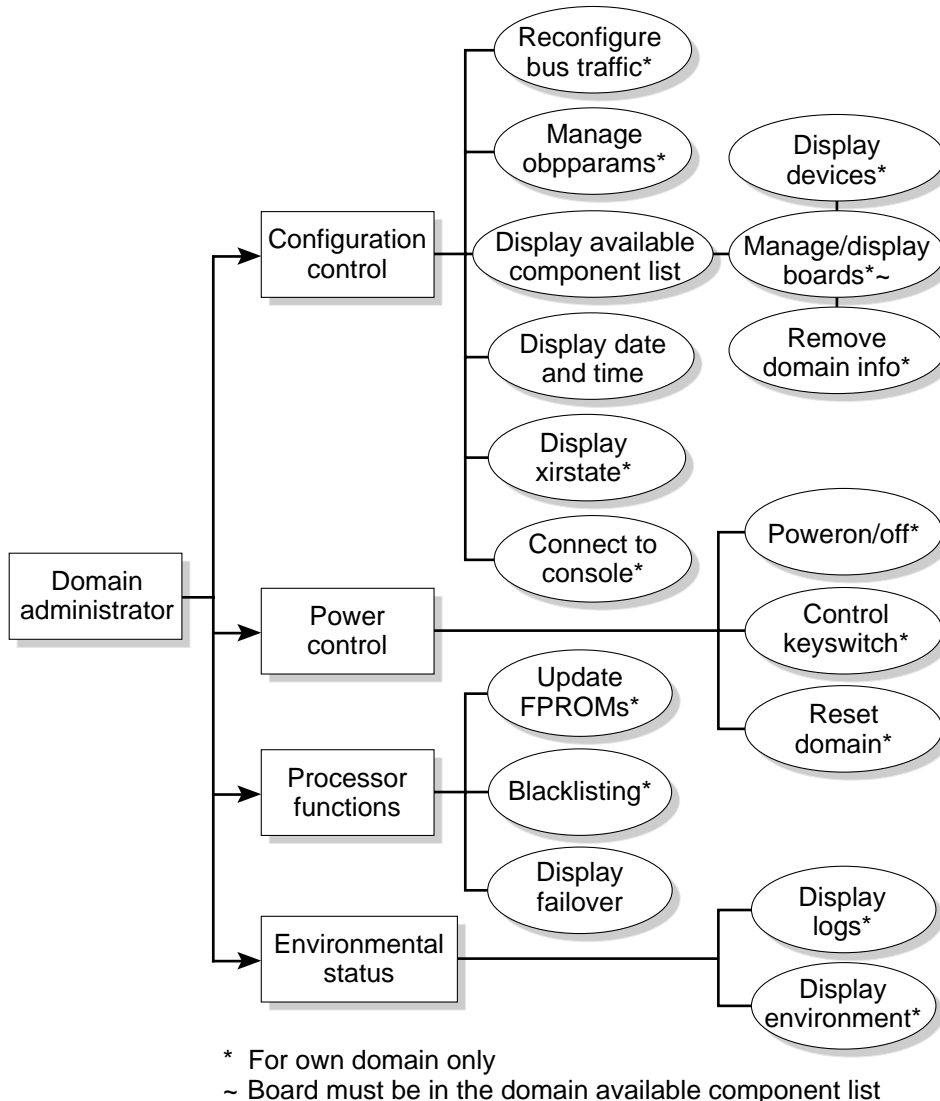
Domain administrator

Configuration control

Reconfigure bus traffic*

Manage obpparams*

Display available component list

Display devices*

Manage/display boards*~

Remove domain info*

Display date and time

Display xirstate*

Connect to console*

Power control

Poweron/off*

Control keyswitch*

Reset domain*

Processor functions

Update FPROMs*

Blacklisting*

Display failover

Environmental status

Display logs*

Display environment*

* For own domain only
~ Board must be in the domain available component list